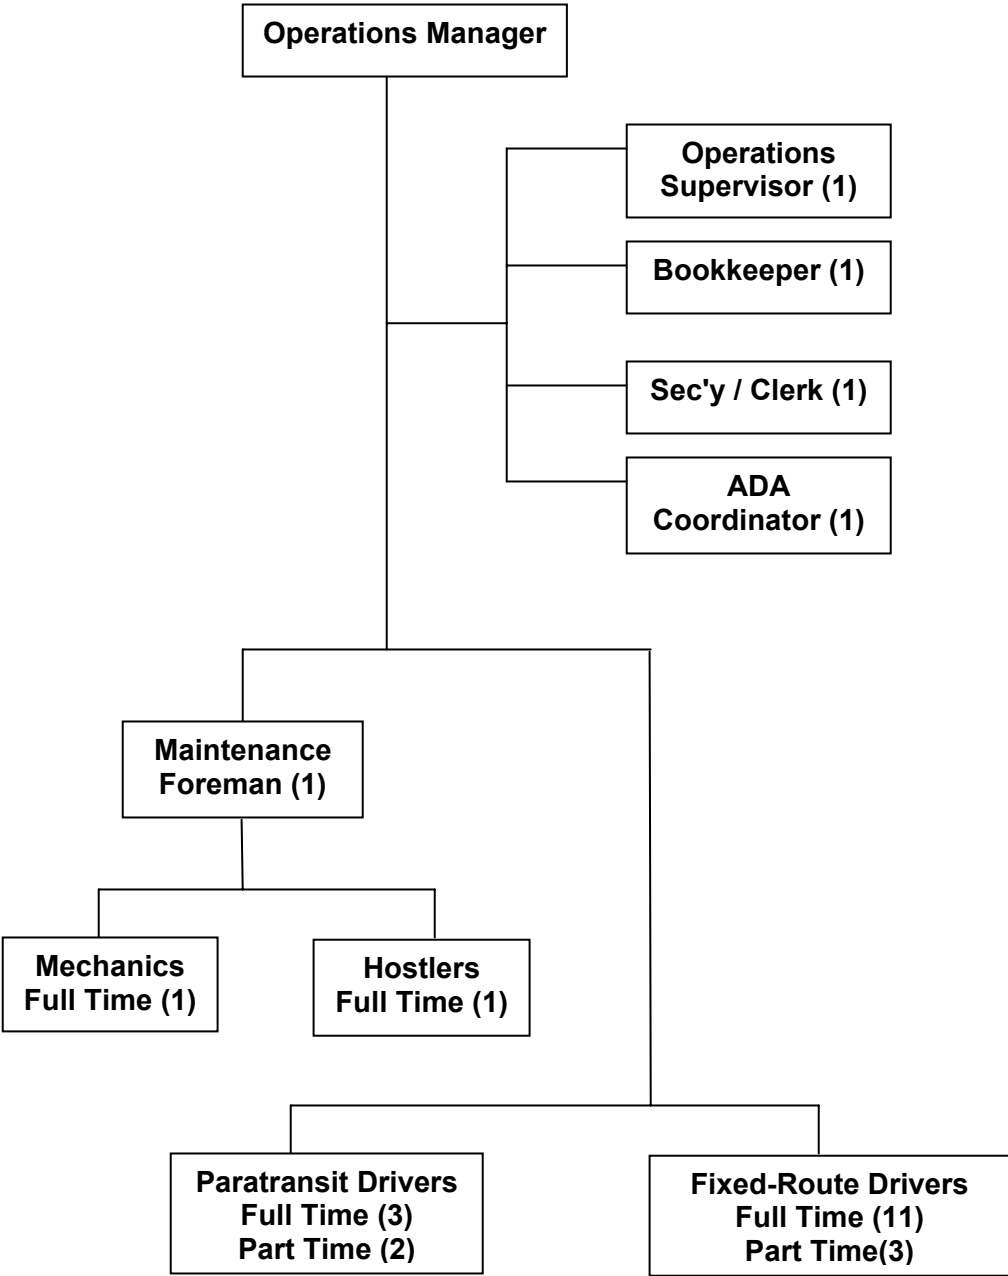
Operations Manager

Operations Supervisor (1)

Bookkeeper (1)

Sec'y / Clerk (1)

ADA Coordinator (1)

Maintenance Foreman (1)

Mechanics Full Time (1)

Hostlers Full Time (1)

Paratransit Drivers Full Time (3) Part Time (2)

Fixed-Route Drivers Full Time (11) Part Time(3)